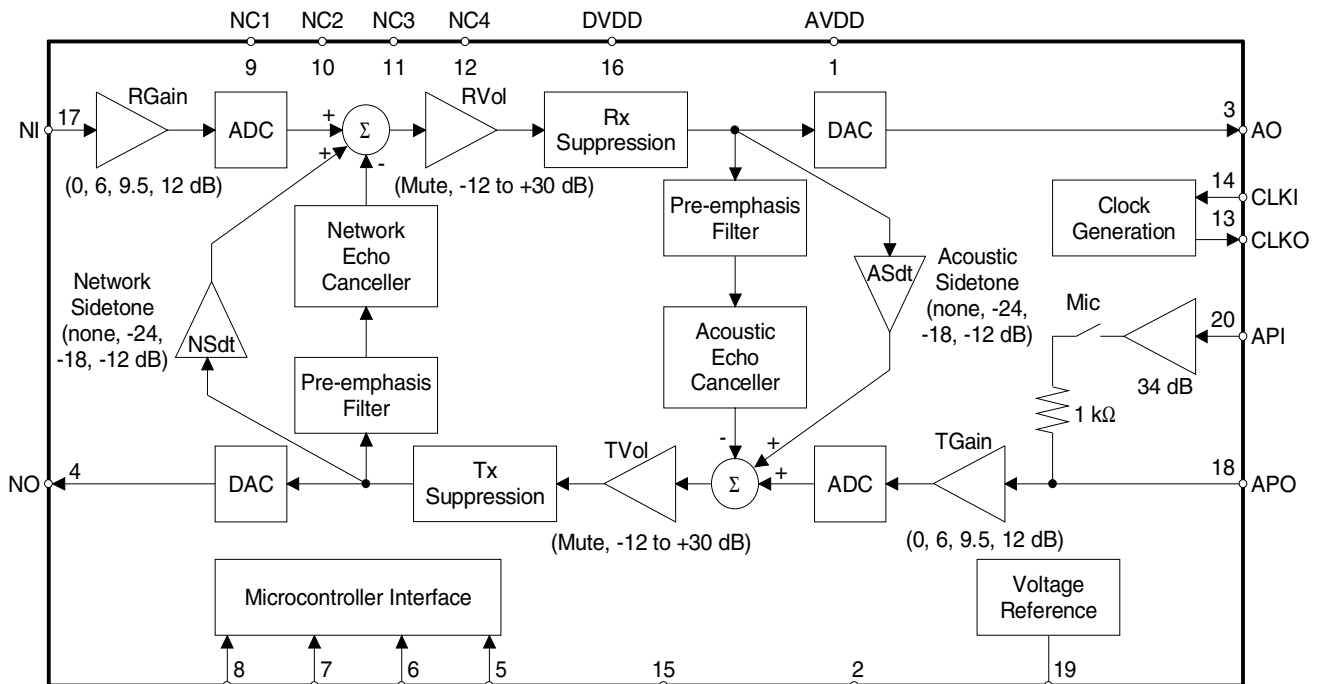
NC1 NC2 NC3 NC4 DVDD AVDD

9 10 11 12 16 1

NI 17

RGain

(0, 6, 9.5, 12 dB)

ADC

+ + $\Sigma$ -

RVol

(Mute, -12 to +30 dB)

Rx Suppression

DAC

3 AO

14 CLKI

Clock Generation

13 CLKO

Network Echo Canceller

Pre-emphasis Filter

ASdt

Acoustic Sidetone (none, -24, -18, -12 dB)

Network Sidetone (none, -24, -18, -12 dB)

NSdt

Pre-emphasis Filter

Acoustic Echo Canceller

Mic

20 API

34 dB

1 kΩ

NO 4

DAC

Tx Suppression

TVol

(Mute, -12 to +30 dB)

- + $\Sigma$ +

ADC

TGain

(0, 6, 9.5, 12 dB)

18 APO

Microcontroller Interface

Voltage Reference

8 7 6 5 15 2 19